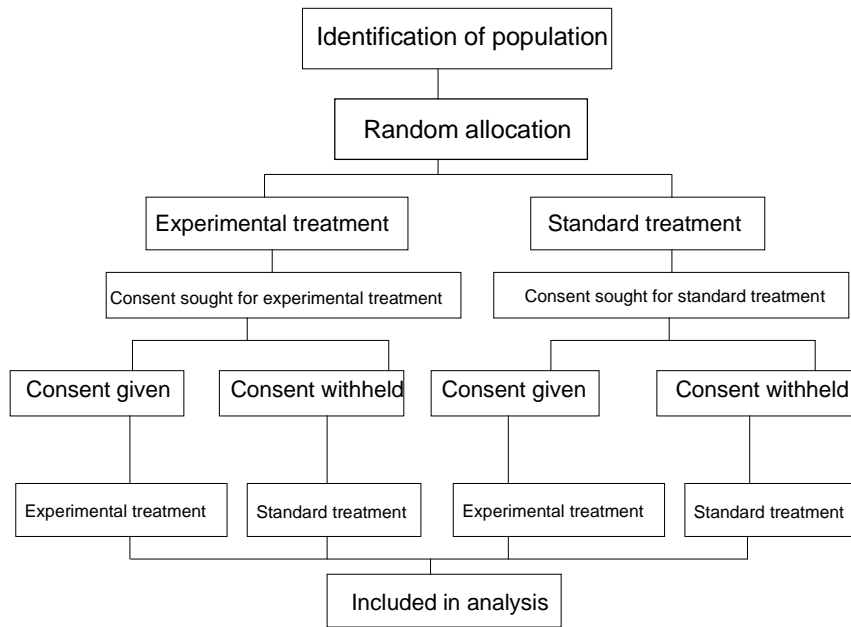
Identification of population

Random allocation

Experimental treatment

Standard treatment

Consent sought for experimental treatment

Consent sought for standard treatment

Consent given

Consent withheld

Consent given

Consent withheld

Experimental treatment

Standard treatment

Experimental treatment

Standard treatment

Included in analysis